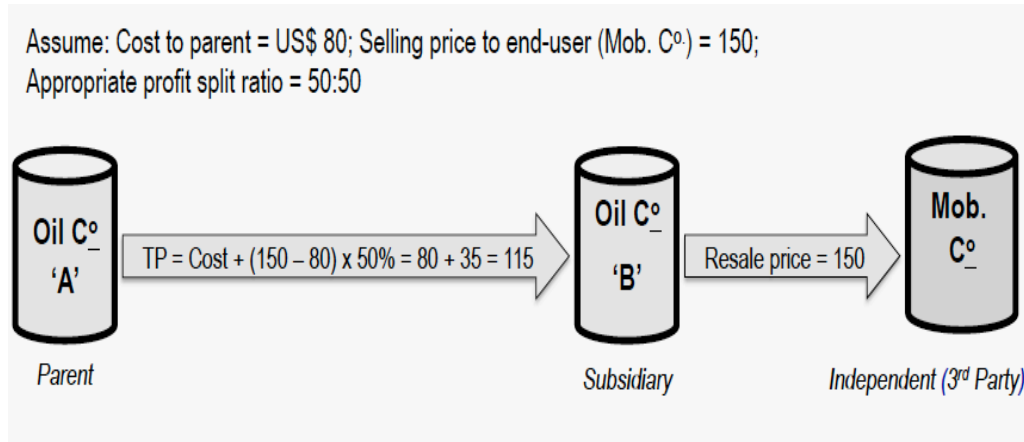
Assume: Cost to parent = US\$ 80; Selling price to end-user (Mob. C$^{o.}$) = 150; Appropriate profit split ratio = 50:50

Oil C$^{o}$ 'A'

TP = Cost + (150 – 80) x 50% = 80 + 35 = 115

Oil C$^{o}$ 'B'

Resale price = 150

Mob. C$^{o}$

Parent

Subsidiary

Independent (3$^{rd}$ Party)